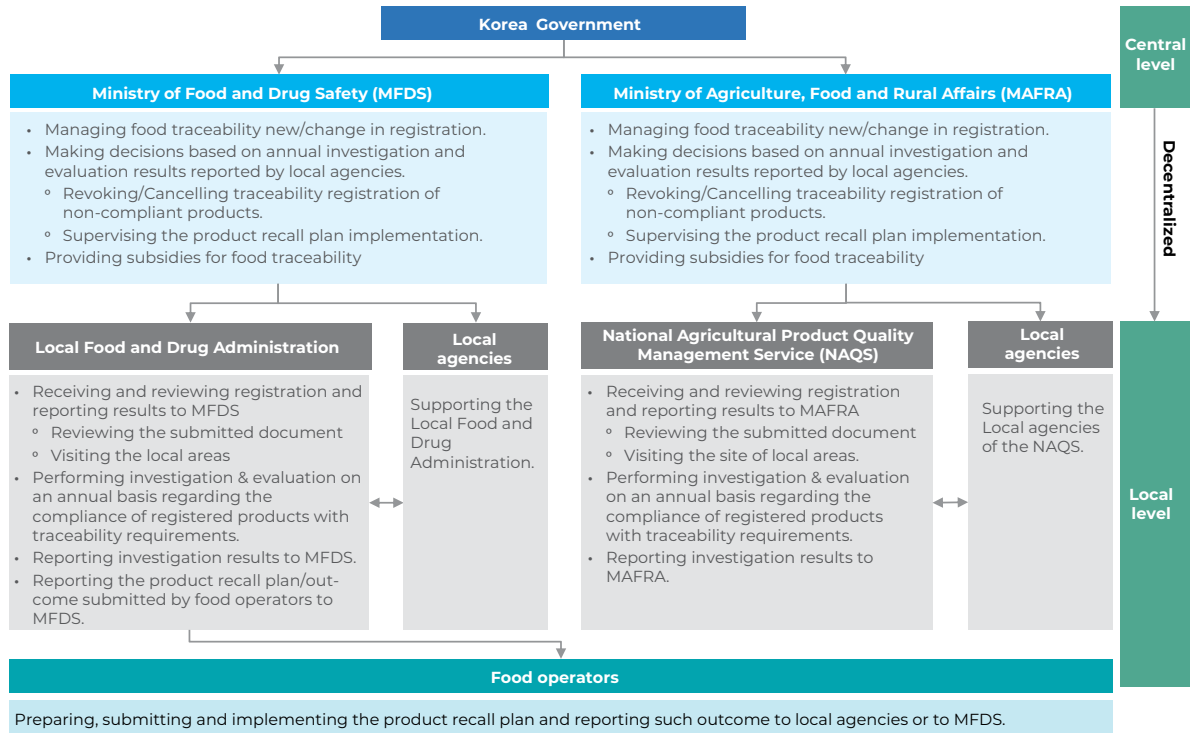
Korea Government

Central level

Ministry of Food and Drug Safety (MFDS)

- Managing food traceability new/change in registration.
- Making decisions based on annual investigation and evaluation results reported by local agencies.
  - Revoking/Cancelling traceability registration of non-compliant products.
  - Supervising the product recall plan implementation.
- Providing subsidies for food traceability

Ministry of Agriculture, Food and Rural Affairs (MAFRA)

- Managing food traceability new/change in registration.
- Making decisions based on annual investigation and evaluation results reported by local agencies.
  - Revoking/Cancelling traceability registration of non-compliant products.
  - Supervising the product recall plan implementation.
- Providing subsidies for food traceability

Decentralized

Local Food and Drug Administration

- Receiving and reviewing registration and reporting results to MFDS
  - Reviewing the submitted document
  - Visiting the local areas
- Performing investigation & evaluation on an annual basis regarding the compliance of registered products with traceability requirements.
- Reporting investigation results to MFDS.
- Reporting the product recall plan/outcome submitted by food operators to MFDS.

Local agencies

Supporting the Local Food and Drug Administration.

National Agricultural Product Quality Management Service (NAQS)

- Receiving and reviewing registration and reporting results to MAFRA
  - Reviewing the submitted document
  - Visiting the site of local areas.
- Performing investigation & evaluation on an annual basis regarding the compliance of registered products with traceability requirements.
- Reporting investigation results to MAFRA.

Local agencies

Supporting the Local agencies of the NAQS.

Local level

Food operators

Preparing, submitting and implementing the product recall plan and reporting such outcome to local agencies or to MFDS.